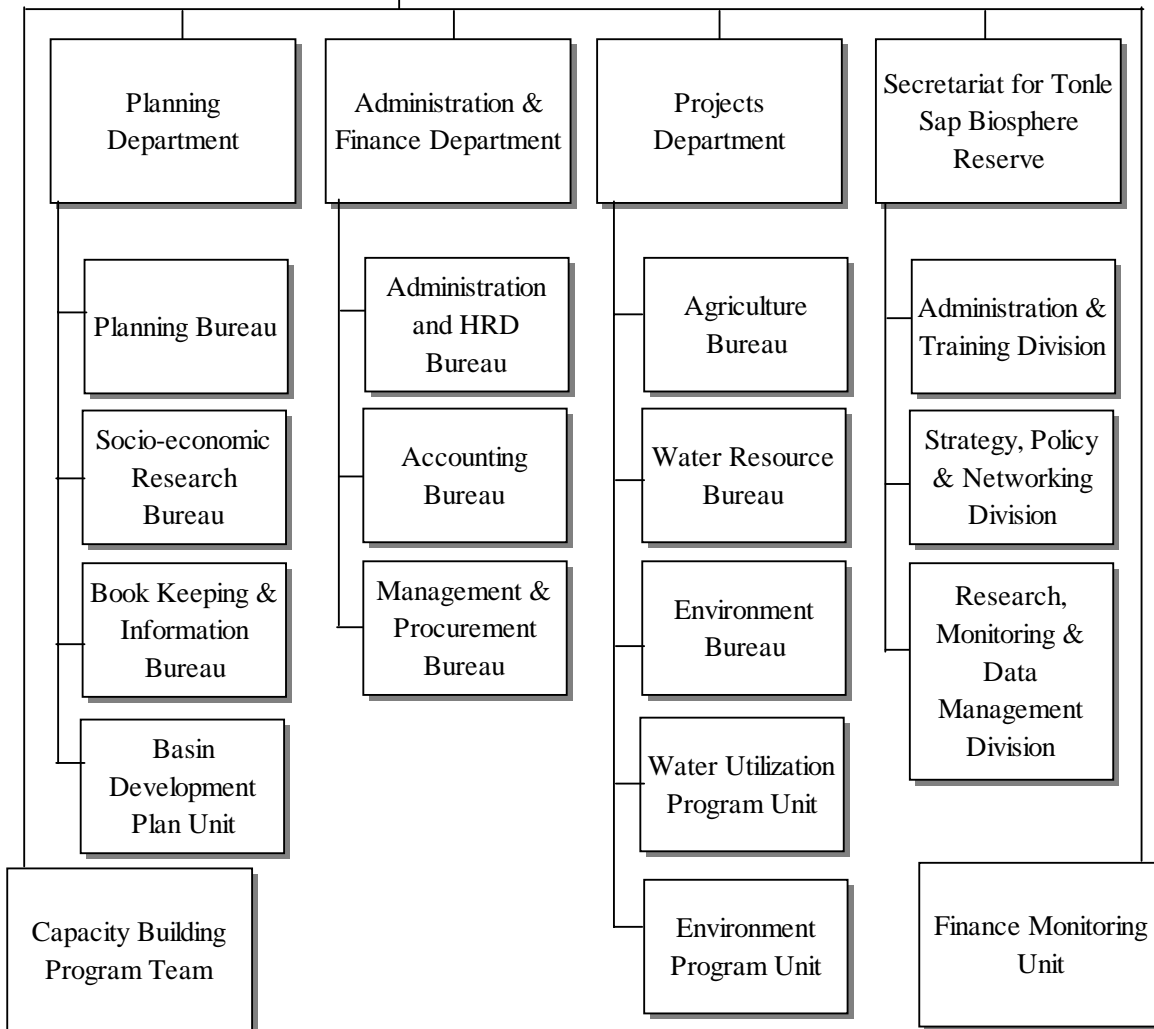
Planning Department

Planning Bureau

Socio-economic Research Bureau

Book Keeping & Information Bureau

Basin Development Plan Unit

Capacity Building Program Team

Administration & Finance Department

Administration and HRD Bureau

Accounting Bureau

Management & Procurement Bureau

Projects Department

Agriculture Bureau

Water Resource Bureau

Environment Bureau

Water Utilization Program Unit

Environment Program Unit

Secretariat for Tonle Sap Biosphere Reserve

Administration & Training Division

Strategy, Policy & Networking Division

Research, Monitoring & Data Management Division

Finance Monitoring Unit